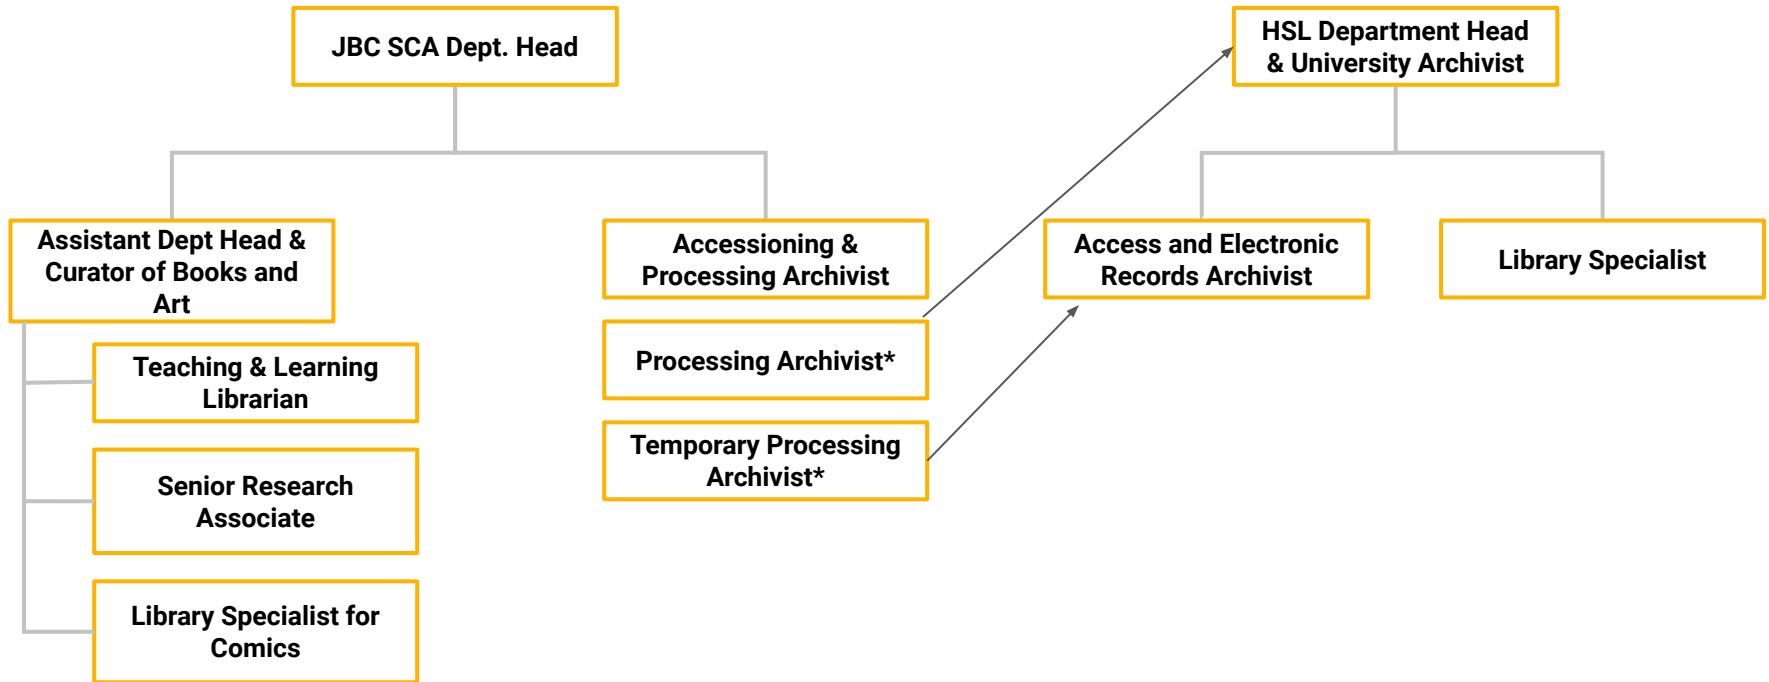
JBC SCA Dept. Head

Assistant Dept Head & Curator of Books and Art

Teaching & Learning Librarian

Senior Research Associate

Library Specialist for Comics

Accessioning & Processing Archivist

Processing Archivist*

Temporary Processing Archivist*

HSL Department Head & University Archivist

Access and Electronic Records Archivist

Library Specialist